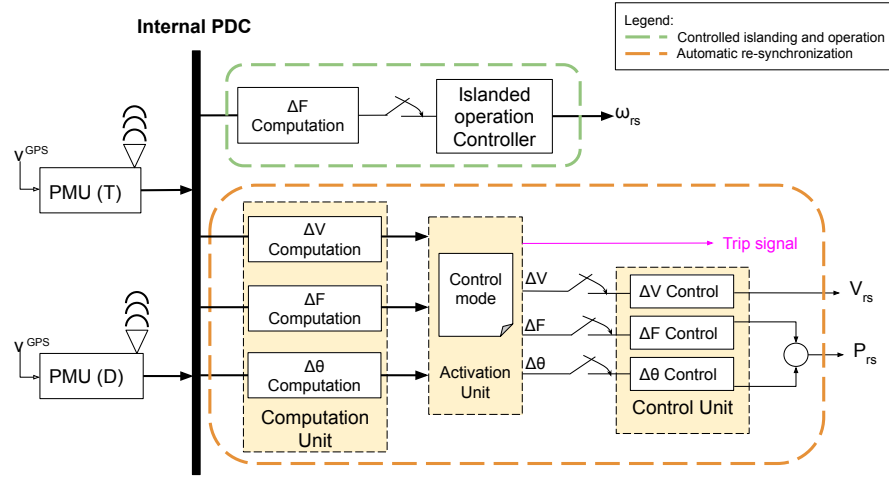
Internal PDC

Legend:
Controlled islanding and operation
Automatic re-synchronization

$V^{GPS}$
PMU (T)

$V^{GPS}$
PMU (D)

ΔF Computation

Islanded operation Controller

$\omega_{rs}$

ΔV Computation

ΔF Computation

Δθ Computation

Computation Unit

Control mode

Activation Unit

Trip signal

ΔV
ΔF
Δθ

ΔV Control
ΔF Control
Δθ Control

Control Unit

$V_{rs}$

$P_{rs}$